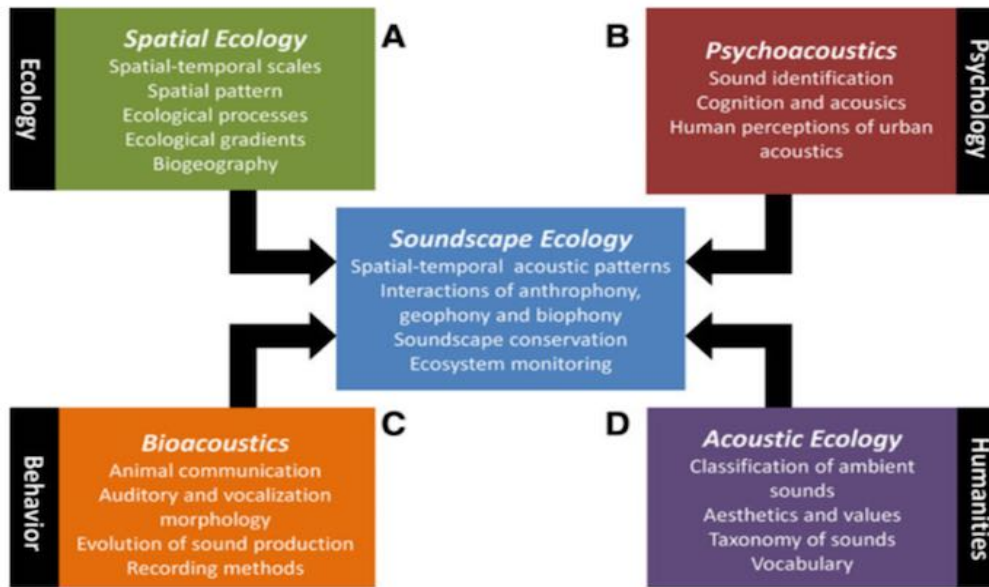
Ecology

Spatial Ecology
Spatial-temporal scales
Spatial pattern
Ecological processes
Ecological gradients
Biogeography

A

B

Psychoacoustics
Sound identification
Cognition and acousics
Human perceptions of urban acoustics

Psychology

Soundscape Ecology
Spatial-temporal acoustic patterns
Interactions of anthrophony, geophony and biophony
Soundscape conservation
Ecosystem monitoring

Behavior

Bioacoustics
Animal communication
Auditory and vocalization morphology
Evolution of sound production
Recording methods

C

D

Acoustic Ecology
Classification of ambient sounds
Aesthetics and values
Taxonomy of sounds
Vocabulary

Humanities